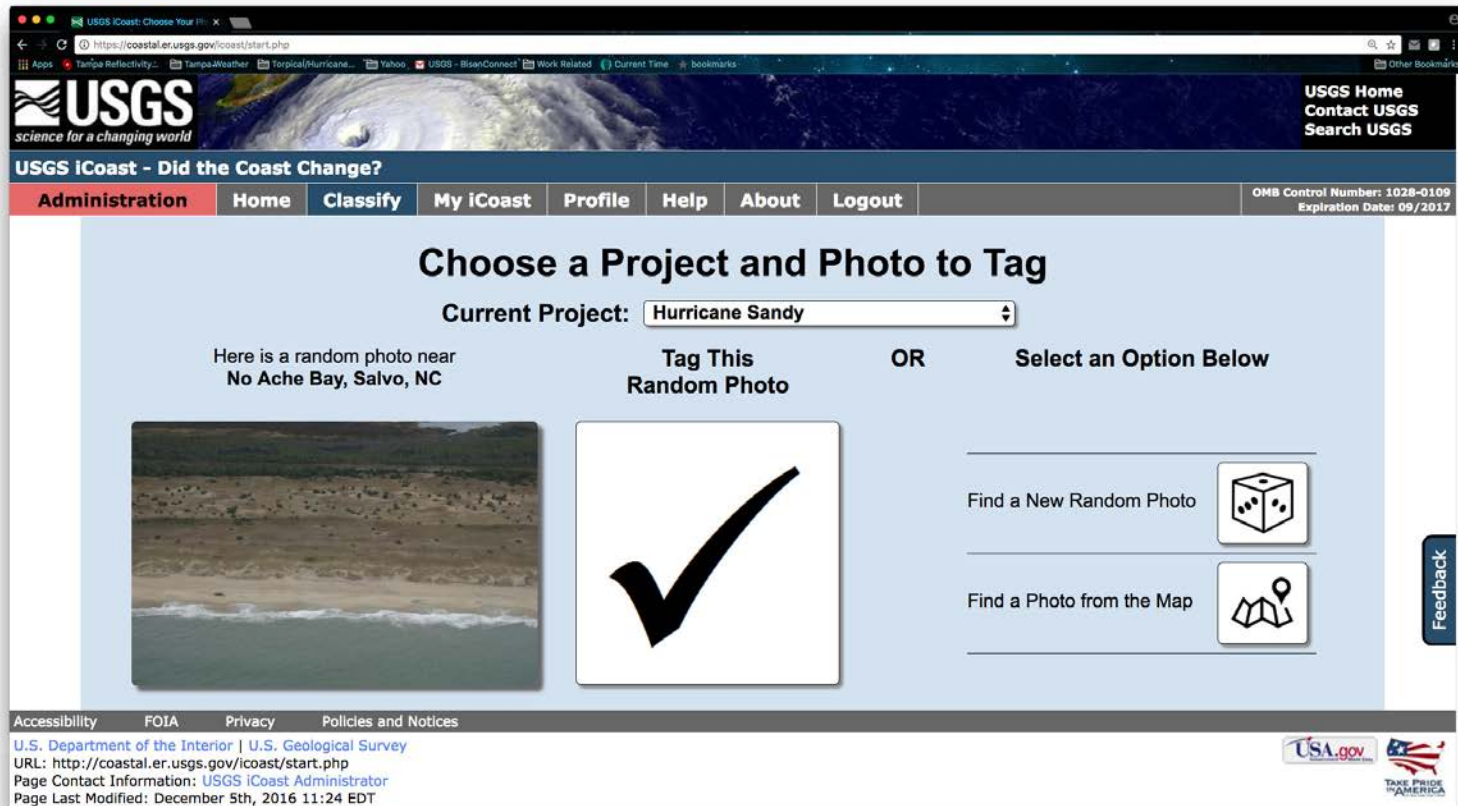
USGS iCoast: Choose Your Ph ×

https://coastal.er.usgs.gov/icoast/start.php

Apps Tampa Reflectivity... Tampa Weather Torpical/Hurricane... Yahoo USGS - BisonConnect Work Related Current Time bookmarks Other Bookmarks

USGS
science for a changing world

USGS Home
Contact USGS
Search USGS

USGS iCoast - Did the Coast Change?

Administration Home Classify My iCoast Profile Help About Logout

OMB Control Number: 1028-0109
Expiration Date: 09/2017

Choose a Project and Photo to Tag

Current Project: Hurricane Sandy

Here is a random photo near
No Ache Bay, Salvo, NC

Tag This
Random Photo

OR

Select an Option Below

Find a New Random Photo

Find a Photo from the Map

Feedback

Accessibility FOIA Privacy Policies and Notices

U.S. Department of the Interior | U.S. Geological Survey
URL: http://coastal.er.usgs.gov/icoast/start.php
Page Contact Information: USGS iCoast Administrator
Page Last Modified: December 5th, 2016 11:24 EDT

USA.gov

TAKE PRIDE IN AMERICA